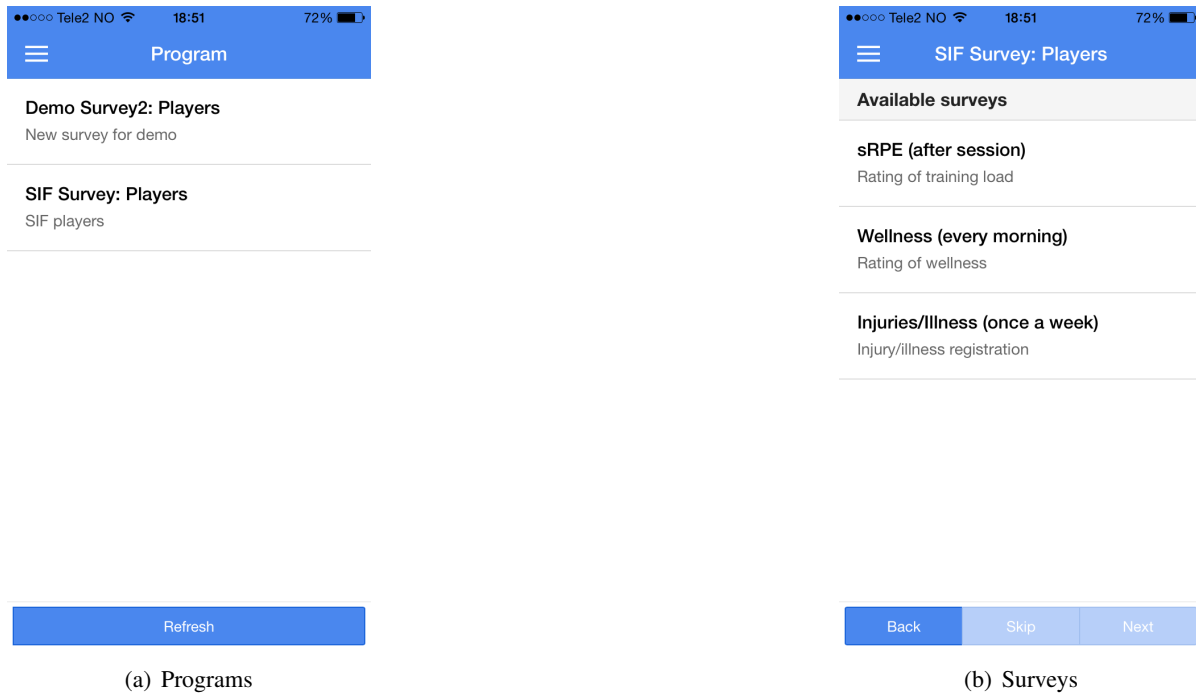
●●○○○ Tele2 NO 18:51 72%

Program

Demo Survey2: Players
New survey for demo

SIF Survey: Players
SIF players

Refresh

(a) Programs

●●○○○ Tele2 NO 18:51 72%

SIF Survey: Players

Available surveys

sRPE (after session)
Rating of training load

Wellness (every morning)
Rating of wellness

Injuries/Illness (once a week)
Injury/illness registration

Back Skip Next

(b) Surveys